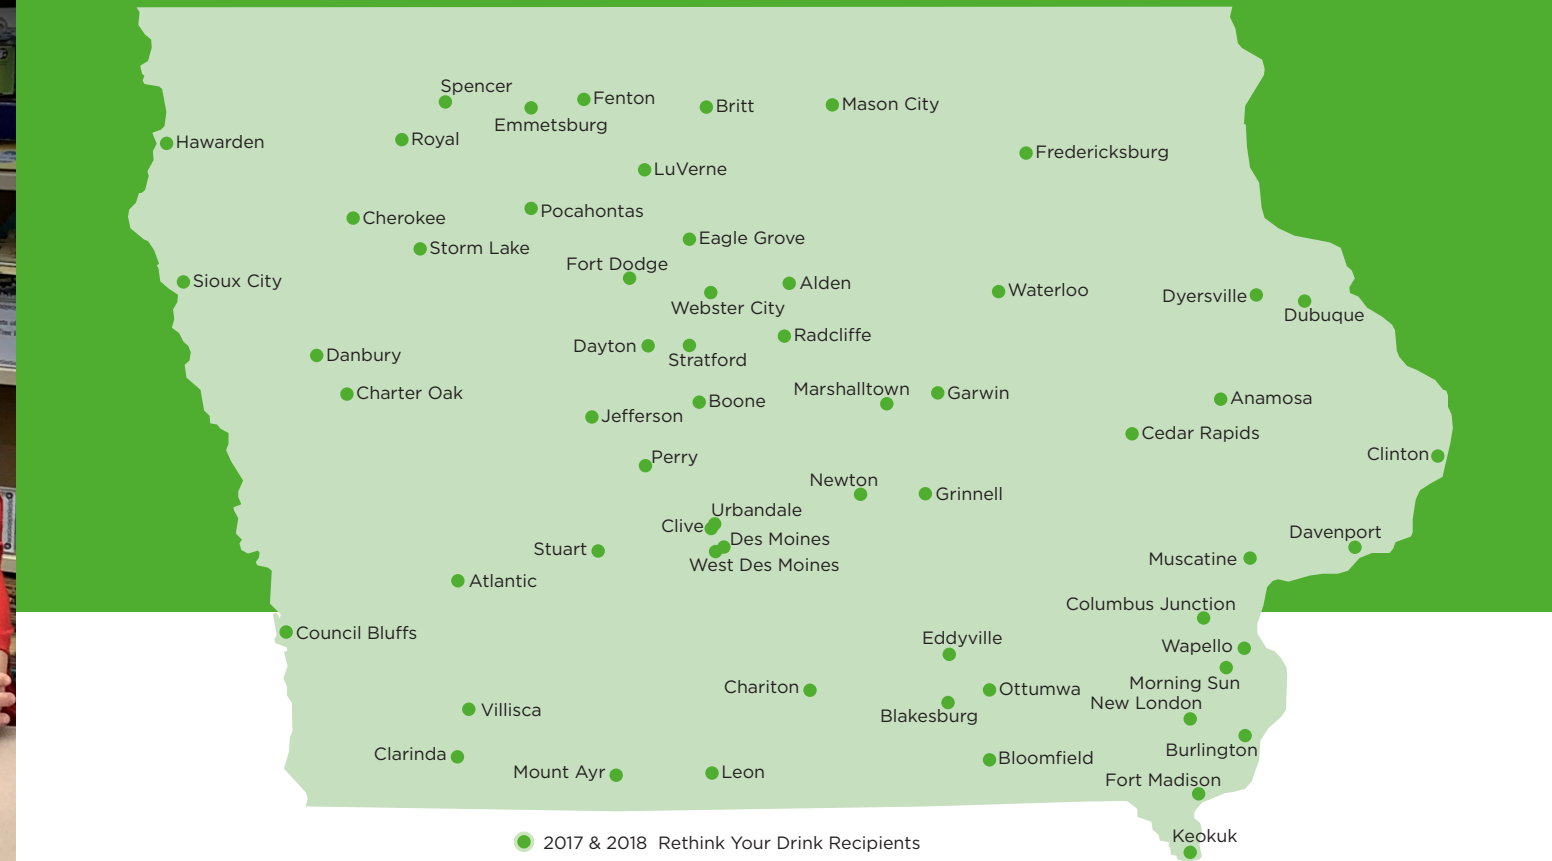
Spencer
Fenton
Britt
Mason City
Emmetsburg
Hawarden
Royal
Fredericksburg
LuVerne
Pocahontas
Cherokee
Eagle Grove
Storm Lake
Fort Dodge
Sioux City
Alden
Waterloo
Dyersville
Webster City
Dubuque
Radcliffe
Danbury
Dayton
Stratford
Marshalltown
Garwin
Charter Oak
Boone
Anamosa
Jefferson
Cedar Rapids
Clinton
Perry
Newton
Grinnell
Urbandale
Clive
Des Moines
Davenport
Stuart
West Des Moines
Muscatine
Atlantic
Columbus Junction
Council Bluffs
Eddyville
Wapello
Chariton
Ottumwa
Morning Sun
New London
Villisca
Blakesburg
Burlington
Clarinda
Bloomfield
Mount Ayr
Leon
Fort Madison
Keokuk
2017 & 2018 Rethink Your Drink Recipients